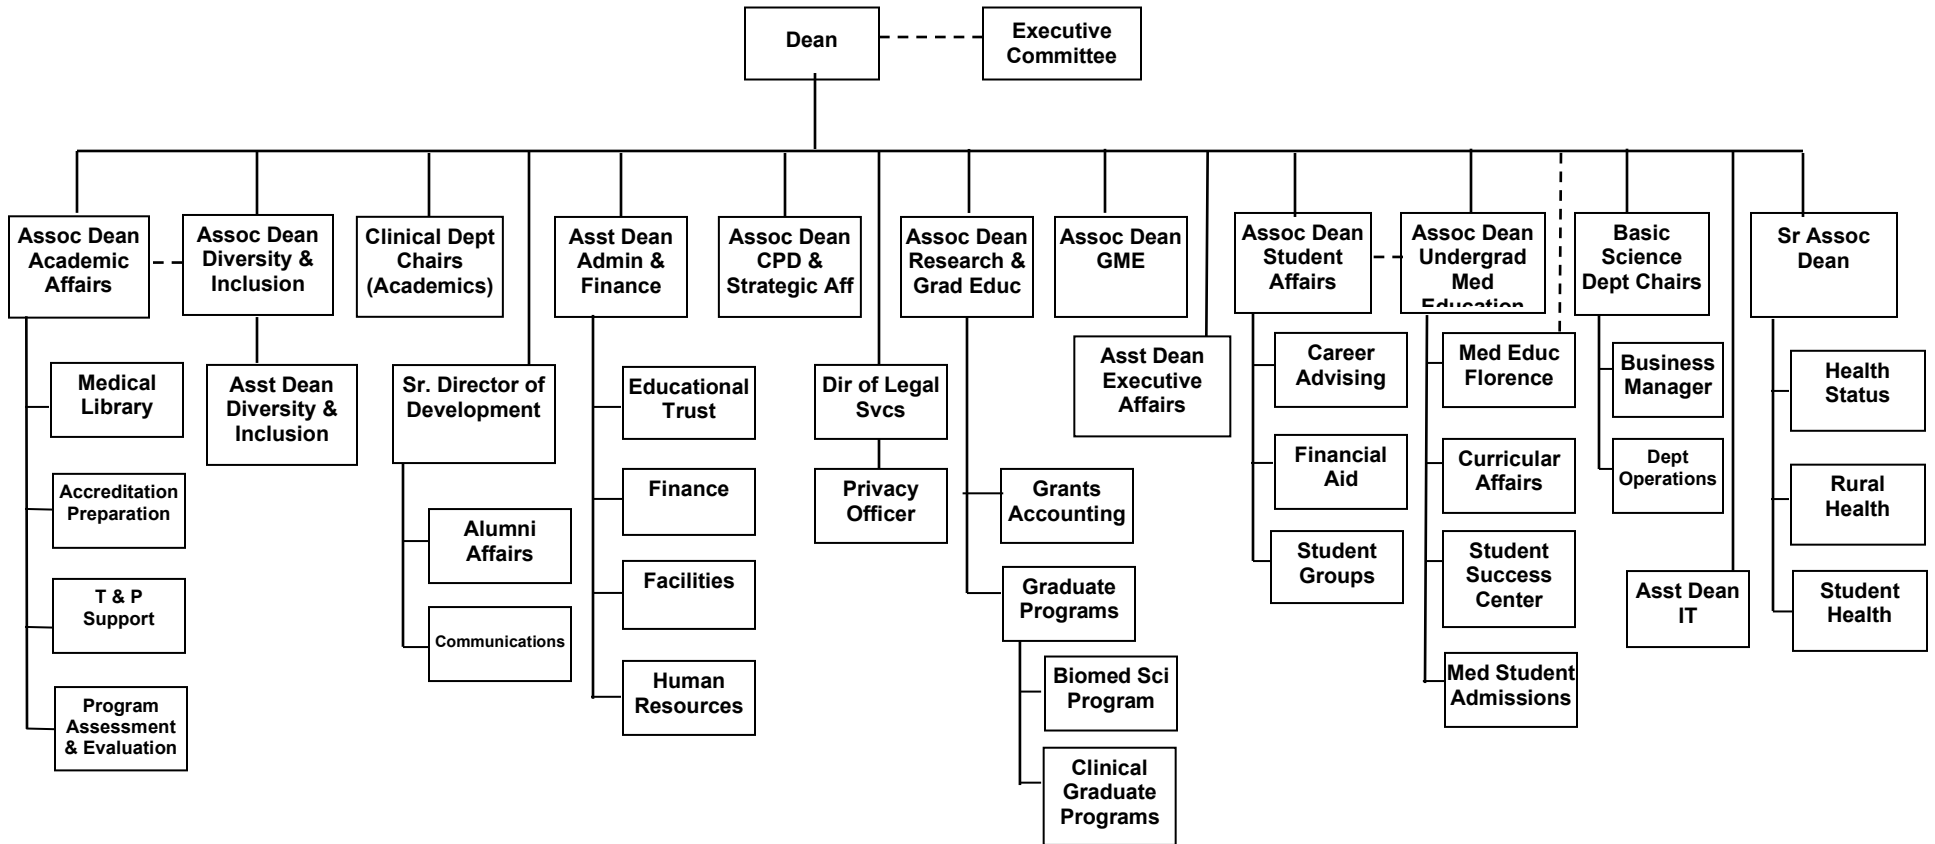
Dean

Executive Committee

Assoc Dean Academic Affairs

Medical Library

Accreditation Preparation

T & P Support

Program Assessment & Evaluation

Assoc Dean Diversity & Inclusion

Asst Dean Diversity & Inclusion

Clinical Dept Chairs (Academics)

Sr. Director of Development

Alumni Affairs

Communications

Asst Dean Admin & Finance

Educational Trust

Finance

Facilities

Human Resources

Assoc Dean CPD & Strategic Aff

Dir of Legal Svcs

Privacy Officer

Assoc Dean Research & Grad Educ

Grants Accounting

Graduate Programs

Biomed Sci Program

Clinical Graduate Programs

Assoc Dean GME

Asst Dean Executive Affairs

Assoc Dean Student Affairs

Career Advising

Financial Aid

Student Groups

Assoc Dean Undergrad Med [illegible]

Med Educ Florence

Curricular Affairs

Student Success Center

Med Student Admissions

Basic Science Dept Chairs

Business Manager

Dept Operations

Asst Dean IT

Sr Assoc Dean

Health Status

Rural Health

Student Health